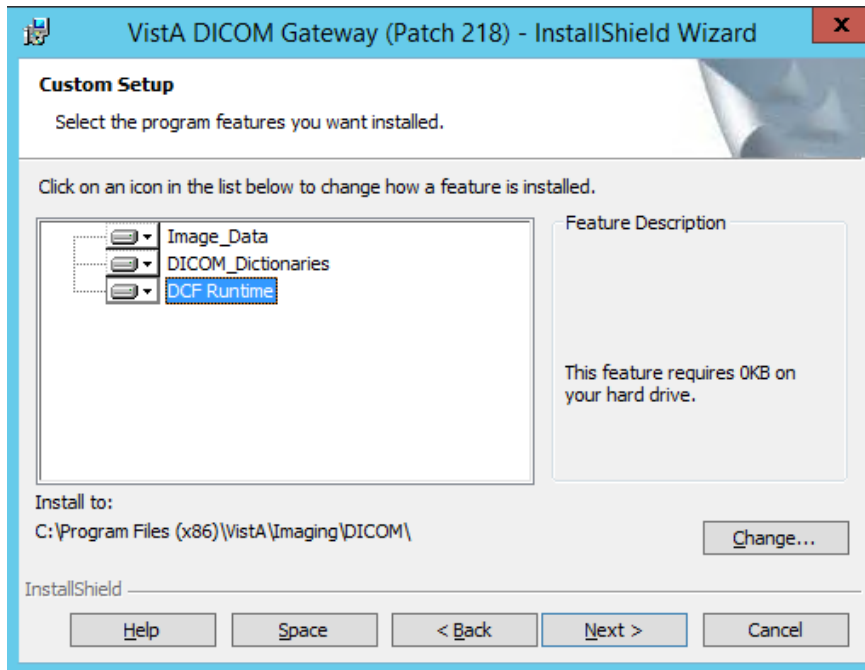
VistA DICOM Gateway (Patch 218) - InstallShield Wizard

x

Custom Setup

Select the program features you want installed.

Click on an icon in the list below to change how a feature is installed.

Image_Data
DICOM_Dictionaries
DCF Runtime

Feature Description

This feature requires 0KB on your hard drive.

Install to:

C:\Program Files (x86)\VistA\Imaging\DICOM\

Change...

InstallShield

Help

Space

< Back

Next >

Cancel